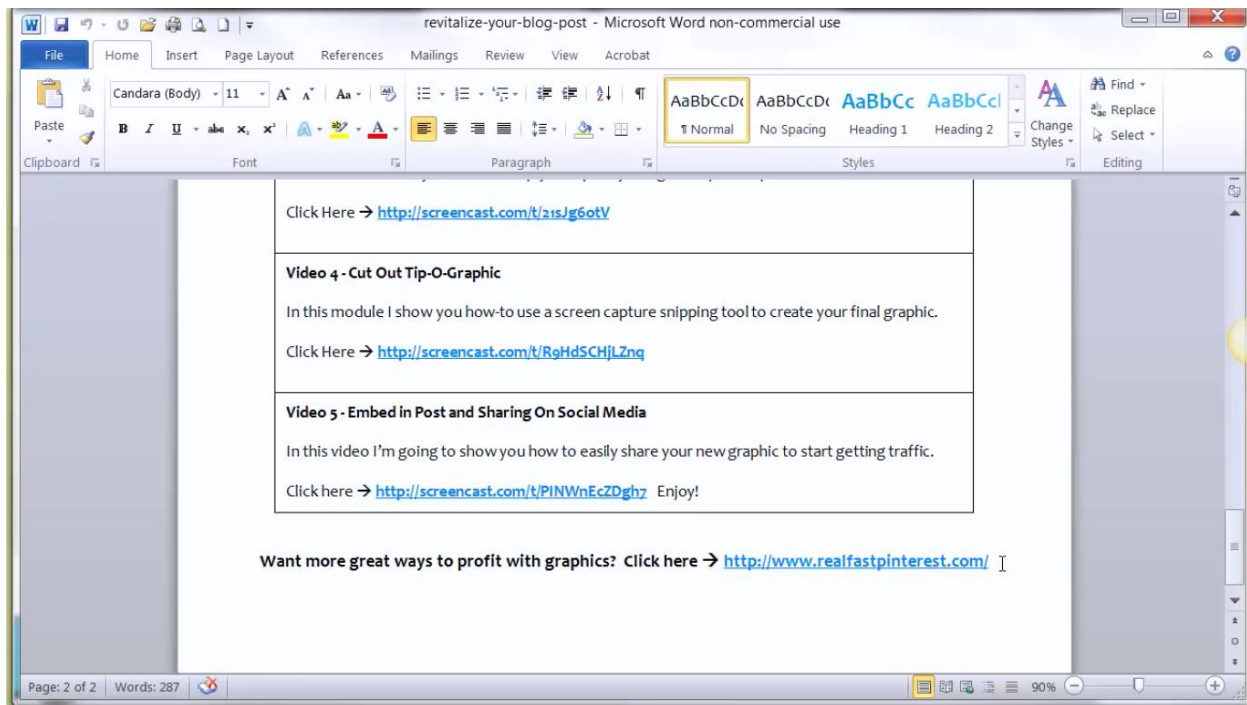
revitalize-your-blog-post - Microsoft Word non-commercial use

File Home Insert Page Layout References Mailings Review View Acrobat

Candara (Body) 11

Paste

Clipboard Font Paragraph

AaBbCcDc AaBbCcDc AaBbCc AaBbCcI

¶ Normal No Spacing Heading 1 Heading 2

Change Styles

Styles

Find Replace Select

Editing

Click Here → http://screencast.com/t/21sJg6otV

Video 4 - Cut Out Tip-O-Graphic

In this module I show you how-to use a screen capture snipping tool to create your final graphic.

Click Here → http://screencast.com/t/R9HdSCHjLZnq

Video 5 - Embed in Post and Sharing On Social Media

In this video I'm going to show you how to easily share your new graphic to start getting traffic.

Click here → http://screencast.com/t/PINWnEcZDgh7 Enjoy!

Want more great ways to profit with graphics? Click here → http://www.realfastpinterest.com/

Page: 2 of 2 Words: 287 90%